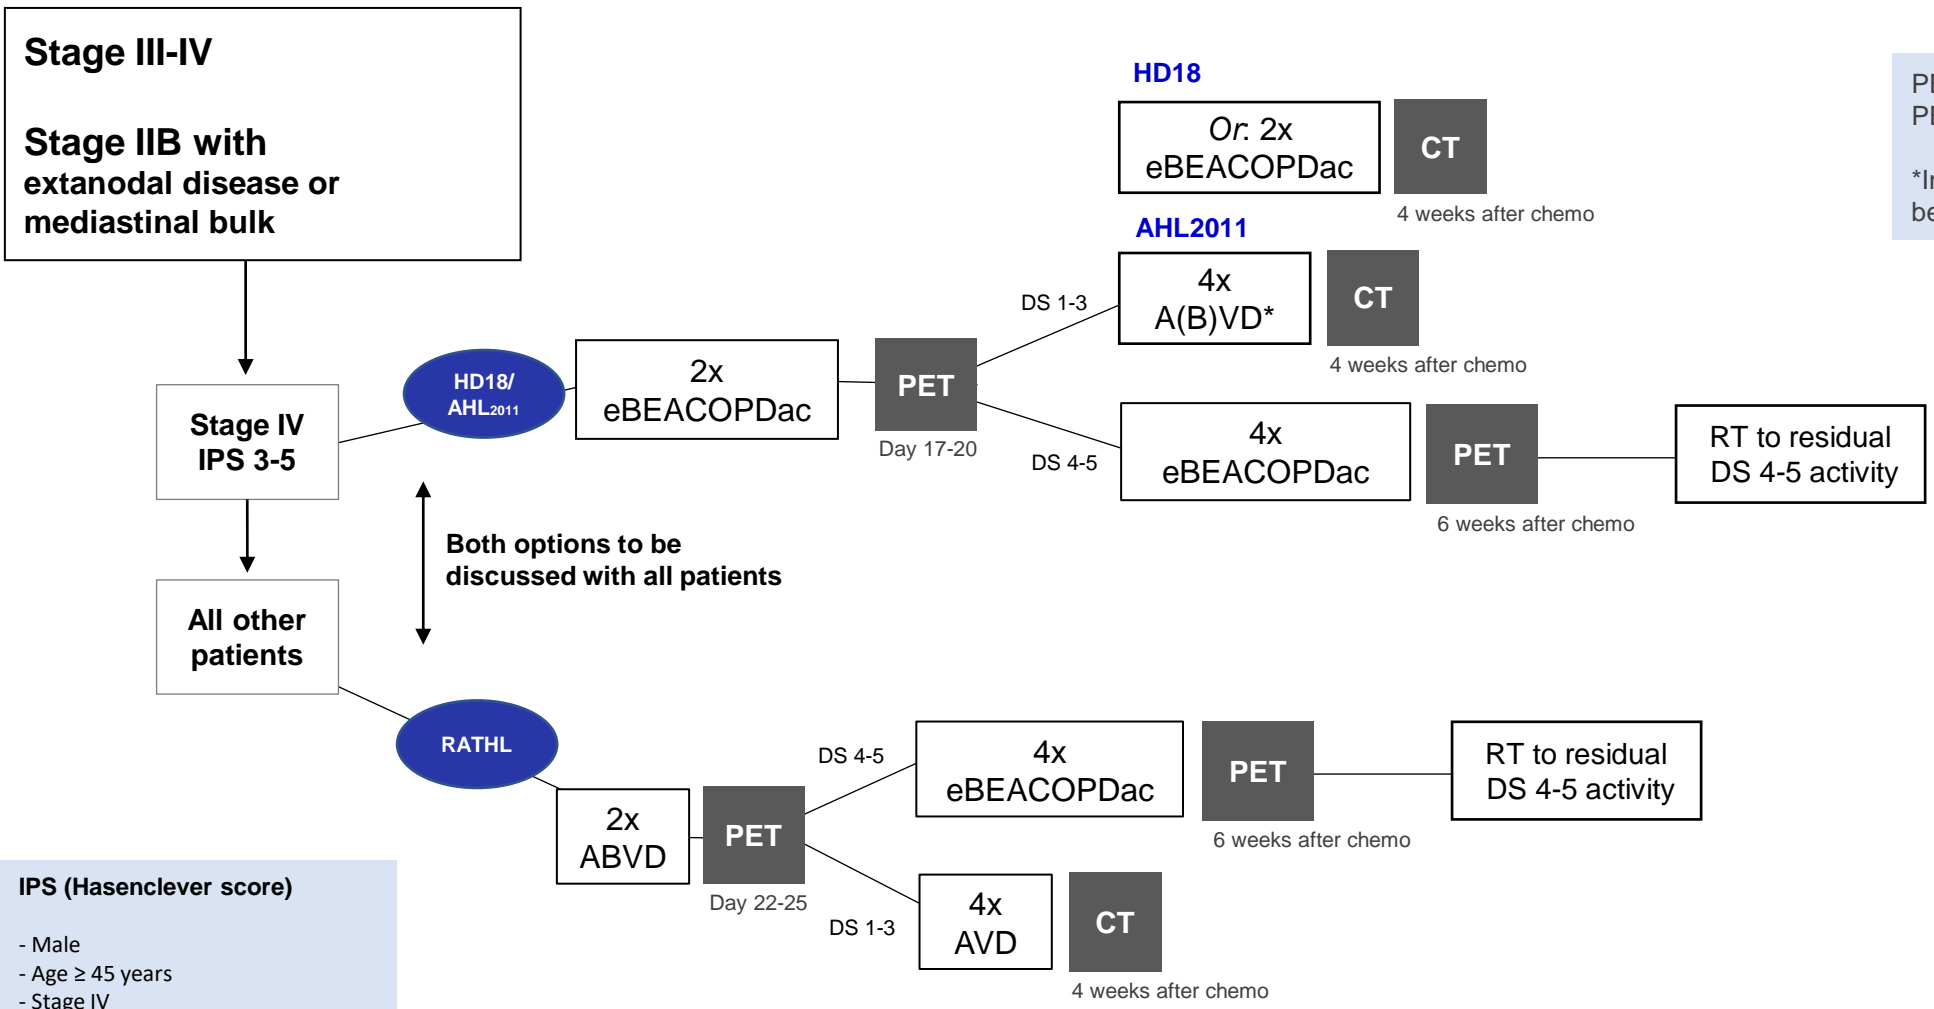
Stage III-IV

Stage IIB with extanodal disease or mediastinal bulk

Stage IV IPS 3-5

All other patients

HD18/ AHL2011

2x eBEACOPDac

PET

Day 17-20

DS 1-3

DS 4-5

HD18

Or: 2x eBEACOPDac

CT

4 weeks after chemo

AHL2011

4x A(B)VD*

CT

4 weeks after chemo

4x eBEACOPDac

PET

6 weeks after chemo

RT to residual DS 4-5 activity

PI

PI

*I

be

Both options to be discussed with all patients

RATHL

2x ABVD

PET

Day 22-25

DS 4-5

DS 1-3

4x eBEACOPDac

PET

6 weeks after chemo

RT to residual DS 4-5 activity

4x AVD

CT

4 weeks after chemo

IPS (Hasenclever score)

- Male
- Age ≥ 45 years
- Stage IV